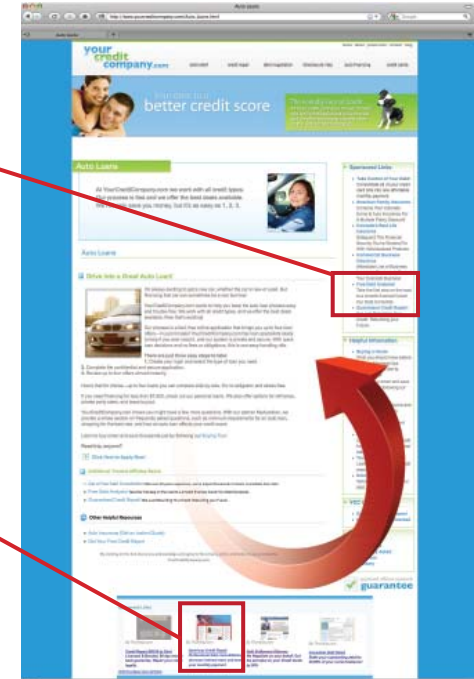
Auto Loans

http://www.yourcreditcompany.com/Auto_loans.html

Auto Loans

your credit company.com

better credit score

Auto Loans

At YourCreditCompany.com we work with all credit types. Our process is fast and we offer the best deals available. We help you save you money, but it's as easy as 1, 2, 3.

Auto Loans

Drive Into a Great Auto Loan!

Sponsored Links

Free Credit Analysis

Helpful Information

guarantee

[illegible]